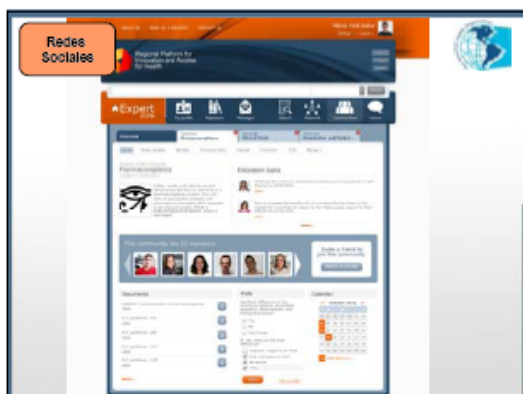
Redes Sociales

Regional Platform for Innovation and Access for Health

Expert

Pharmacovigilance

Discussion topics

The community has 25 members

Invite a friend to join the community

Documents

Polls

Calendar